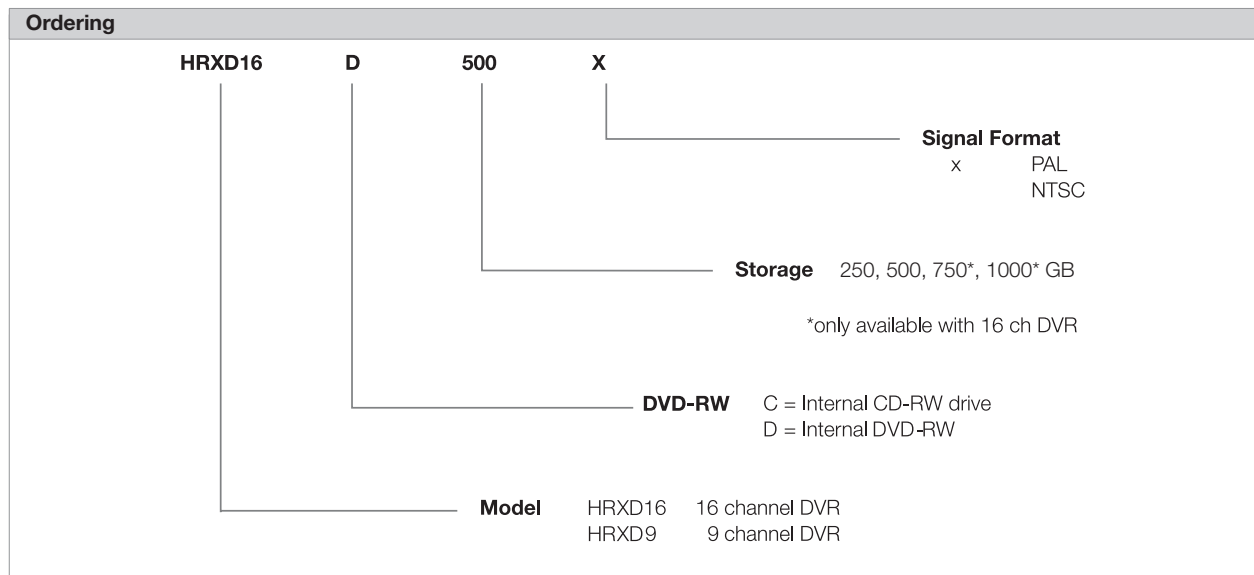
Ordering

HRXD16 D 500 X

Signal Format
x PAL
NTSC

Storage 250, 500, 750*, 1000* GB

*only available with 16 ch DVR

DVD-RW C = Internal CD-RW drive
D = Internal DVD-RW

Model HRXD16 16 channel DVR
HRXD9 9 channel DVR